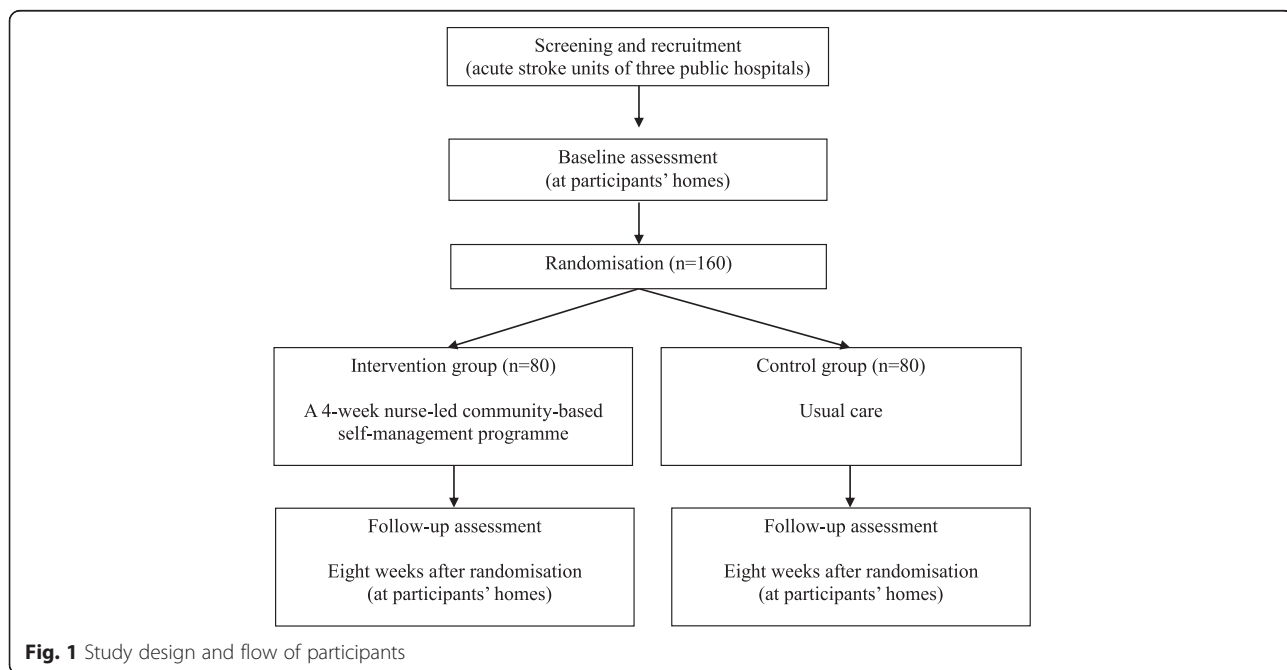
Screening and recruitment
(acute stroke units of three public hospitals)

Baseline assessment
(at participants' homes)

Randomisation (n=160)

Intervention group (n=80)

A 4-week nurse-led community-based self-management programme

Control group (n=80)

Usual care

Follow-up assessment

Eight weeks after randomisation
(at participants' homes)

Follow-up assessment

Eight weeks after randomisation
(at participants' homes)

Fig. 1 Study design and flow of participants